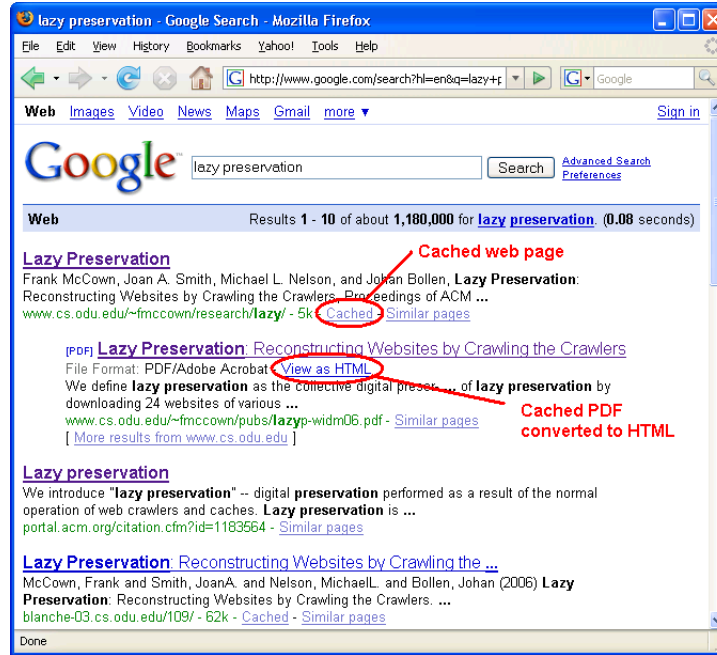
lazy preservation - Google Search - Mozilla Firefox

File Edit View History Bookmarks Yahoo! Tools Help

http://www.google.com/search?hl=en&q=lazy+p

Google

Web Images Video News Maps Gmail more ▾ Sign in

Google

lazy preservation

Search

Advanced Search
Preferences

Web Results 1 - 10 of about 1,180,000 for lazy preservation. (0.08 seconds)

Cached web page

Lazy Preservation
Frank McCown, Joan A. Smith, Michael L. Nelson, and Johan Bollen, Lazy Preservation: Reconstructing Websites by Crawling the Crawlers. Proceedings of ACM ...
www.cs.odu.edu/~fmccown/research/lazy/ - 5k - Cached - Similar pages

[PDF] Lazy Preservation: Reconstructing Websites by Crawling the Crawlers
File Format: PDF/Adobe Acrobat - View as HTML
We define lazy preservation as the collective digital preser... of lazy preservation by downloading 24 websites of various ...
www.cs.odu.edu/~fmccown/pubs/lazyp-widm06.pdf - Similar pages
[ More results from www.cs.odu.edu ]

Cached PDF converted to HTML

Lazy preservation
We introduce "lazy preservation" -- digital preservation performed as a result of the normal operation of web crawlers and caches. Lazy preservation is ...
portal.acm.org/citation.cfm?id=1183564 - Similar pages

Lazy Preservation: Reconstructing Websites by Crawling the ...
McCown, Frank and Smith, JoanA. and Nelson, MichaelL. and Bollen, Johan (2006) Lazy Preservation: Reconstructing Websites by Crawling the Crawlers. ...
blanche-03.cs.odu.edu/109/ - 62k - Cached - Similar pages

Done